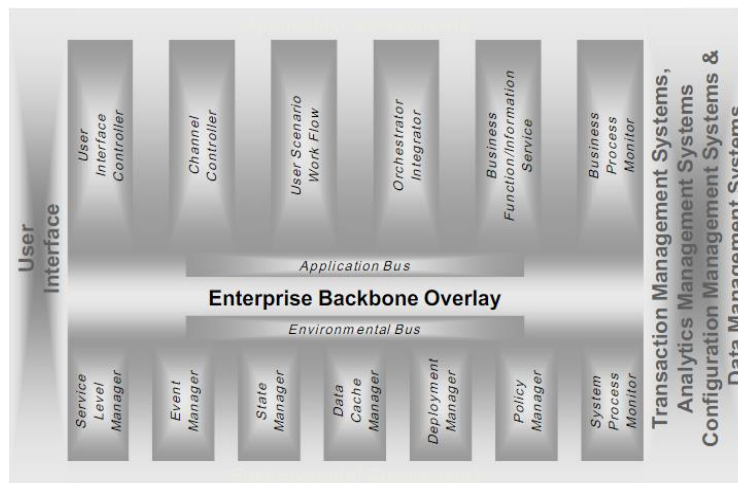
User Interface

User Interface Controller

Channel Controller

User Scenario Work Flow

Orchestrator Integrator

Business Function/Information Service

Business Process Monitor

Application Bus

Enterprise Backbone Overlay

Environmental Bus

Service Level Manager

Event Manager

State Manager

Data Cache Manager

Deployment Manager

Policy Manager

System Process Monitor

Transaction Management Systems, Analytics Management Systems Configuration Management Systems & Data Management Systems